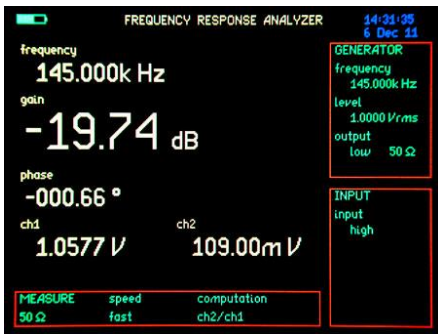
FREQUENCY RESPONSE ANALYZER

14:31:35
6 Dec 11

frequency
145.000k Hz

gain
-19.74 dB

phase
-000.66 °

ch1
1.0577 V

ch2
109.00m V

GENERATOR
frequency
145.000k Hz
level
1.0000 Vrms
output
low 50 Ω

INPUT
input
high

MEASURE
50 Ω

speed
fast

computation
ch2/ch1